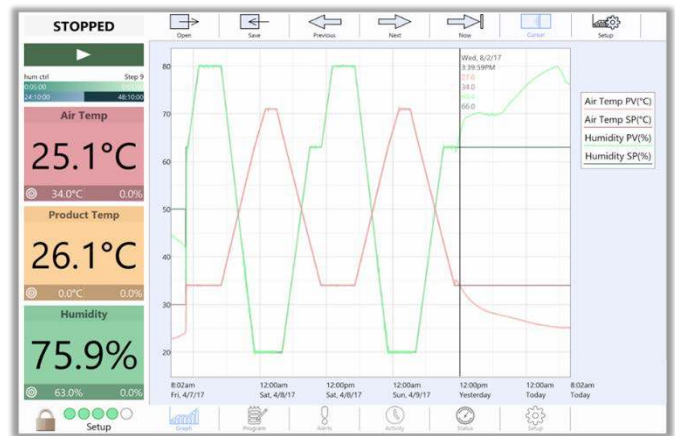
STOPPED

Open Save Previous Next Now Cursor Setup

hum ctrl Step 9
0:05:00
24:10:00 48:10:00

Air Temp
25.1°C
34.0°C 0.0%

Product Temp
26.1°C
0.0°C 0.0%

Humidity
75.9%
63.0% 0.0%

80
70
60
50
40
30
20

Wed, 8/2/17
3:39:59PM
21.6
34.0
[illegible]
66.0

Air Temp PV(°C)
Air Temp SP(°C)
Humidity PV(%)
Humidity SP(%)

8:02am Fri, 4/7/17
12:00am Sat, 4/8/17
12:00pm Sat, 4/8/17
12:00am Sun, 4/9/17
12:00pm Yesterday
12:00am Today
8:02am Today

Setup
Graph Program Alerts Activity Status Setup